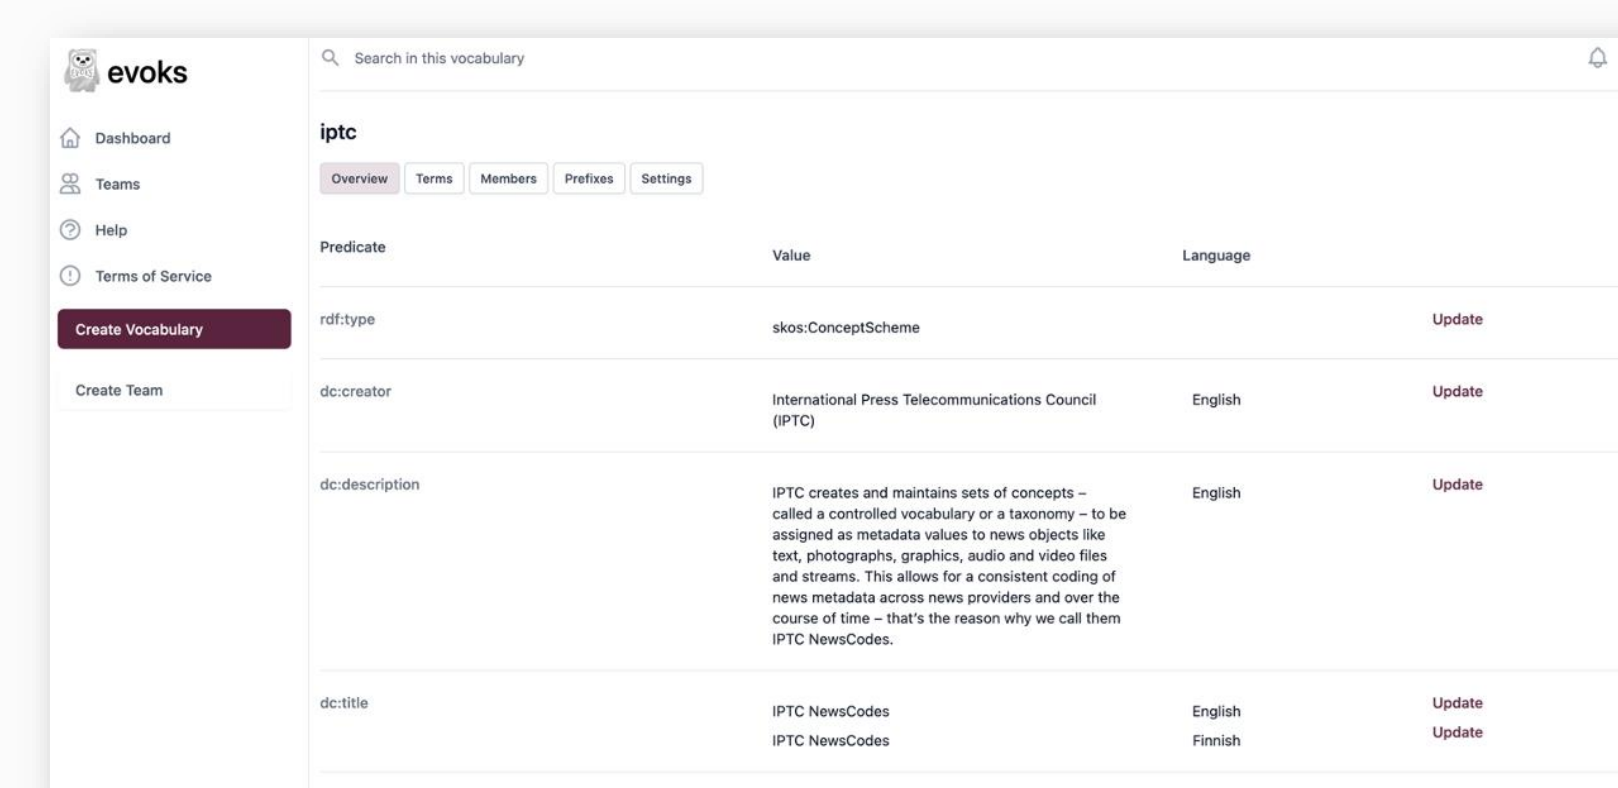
evoks

Dashboard

Teams

Help

Terms of Service

Create Vocabulary

Create Team

Search in this vocabulary

iptc

Overview Terms Members Prefixes Settings

| Predicate | Value | Language | |
|---|---|---|---|
| rdf:type | skos:ConceptScheme | | Update |
| dc:creator | International Press Telecommunications Council (IPTC) | English | Update |
| dc:description | IPTC creates and maintains sets of concepts – called a controlled vocabulary or a taxonomy – to be assigned as metadata values to news objects like text, photographs, graphics, audio and video files and streams. This allows for a consistent coding of news metadata across news providers and over the course of time – that's the reason why we call them IPTC NewsCodes. | English | Update |
| dc:title | IPTC NewsCodes | English | Update |
| | IPTC NewsCodes | Finnish | Update |